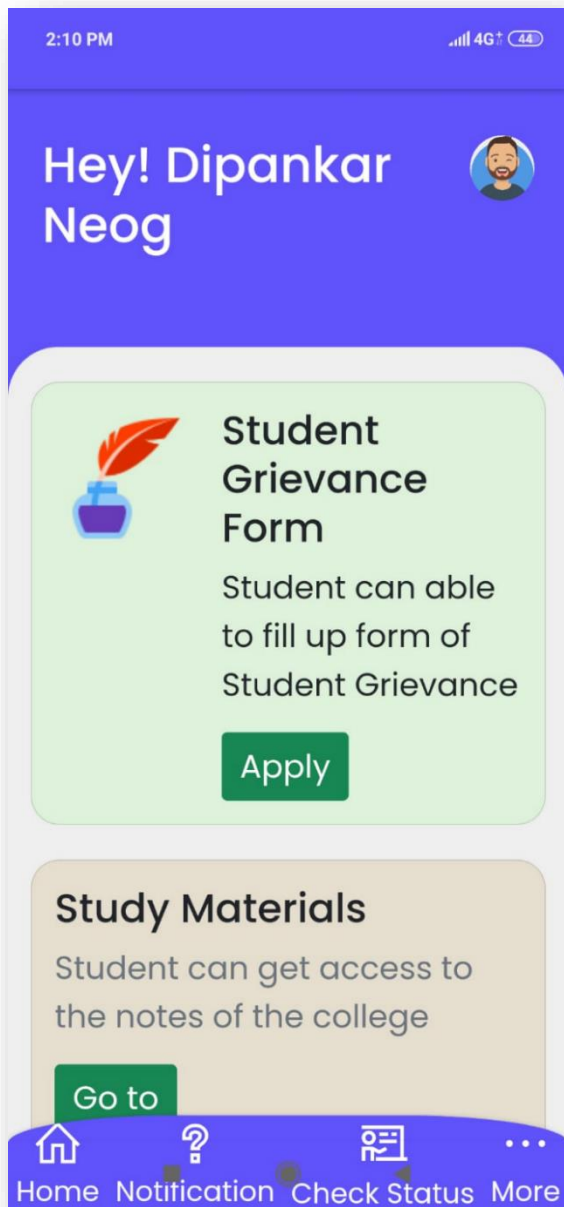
2:10 PM

4G 44

Hey! Dipankar Neog

Student Grievance Form

Student can able to fill up form of Student Grievance

Apply

Study Materials

Student can get access to the notes of the college

Go to

Home Notification Check Status More